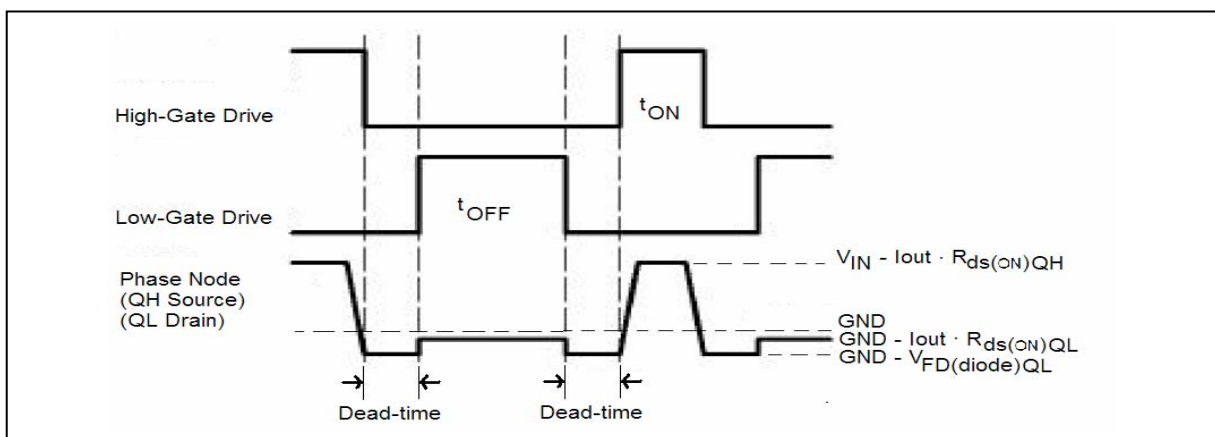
High-Gate Drive

$t_{ON}$

Low-Gate Drive

$t_{OFF}$

Phase Node (QH Source) (QL Drain)

$V_{IN}$ - Iout · $R_{ds(ON)QH}$

GND

GND - Iout · $R_{ds(ON)QL}$

GND - $V_{FD(diode)QL}$

Dead-time

Dead-time